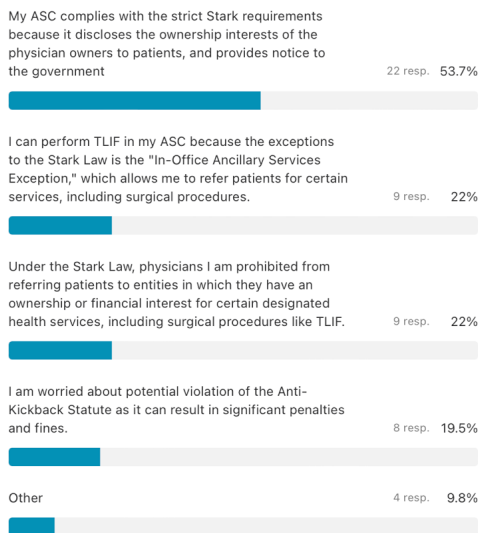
My ASC complies with the strict Stark requirements because it discloses the ownership interests of the physician owners to patients, and provides notice to the government

22 resp. 53.7%

I can perform TLIF in my ASC because the exceptions to the Stark Law is the "In-Office Ancillary Services Exception," which allows me to refer patients for certain services, including surgical procedures.

9 resp. 22%

Under the Stark Law, physicians I am prohibited from referring patients to entities in which they have an ownership or financial interest for certain designated health services, including surgical procedures like TLIF.

9 resp. 22%

I am worried about potential violation of the Anti-Kickback Statute as it can result in significant penalties and fines.

8 resp. 19.5%

Other

4 resp. 9.8%